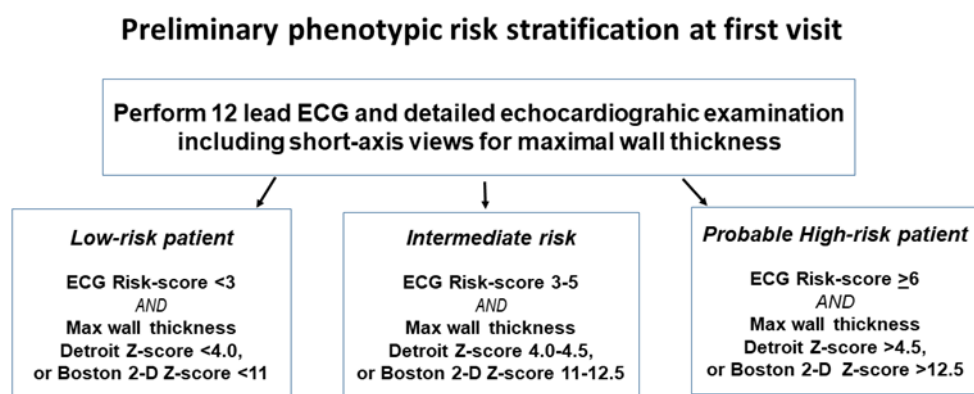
Preliminary phenotypic risk stratification at first visit

Perform 12 lead ECG and detailed echocardiograhic examination including short-axis views for maximal wall thickness

Low-risk patient

ECG Risk-score <3
AND
Max wall thickness
Detroit Z-score <4.0,
or Boston 2-D Z-score <11

Intermediate risk

ECG Risk-score 3-5
AND
Max wall thickness
Detroit Z-score 4.0-4.5,
or Boston 2-D Z-score 11-12.5

Probable High-risk patient

ECG Risk-score $\geq$6
AND
Max wall thickness
Detroit Z-score >4.5,
or Boston 2-D Z-score >12.5